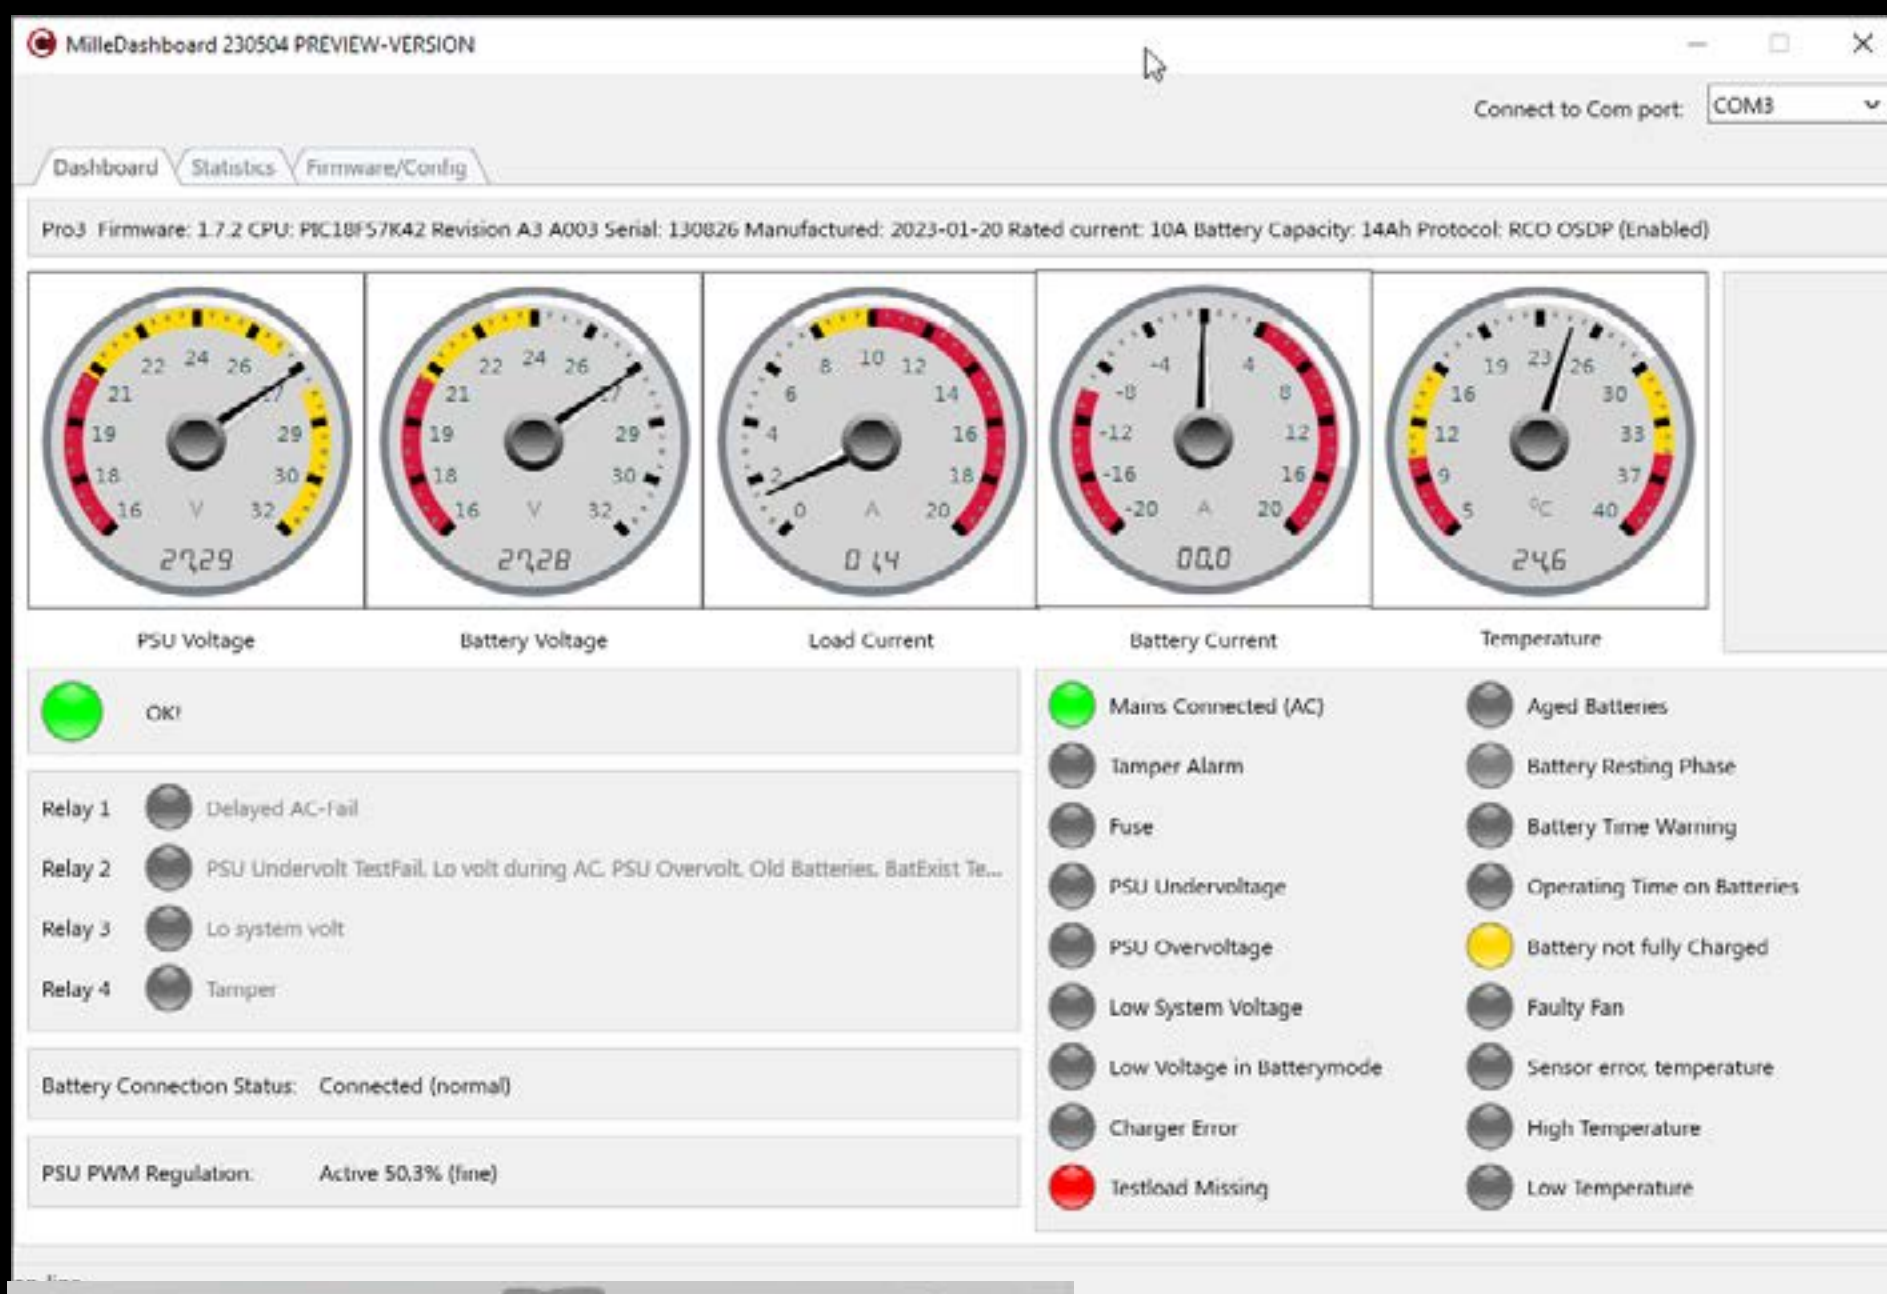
MilleDashboard 230504 PREVIEW-VERSION

Connect to Com port: COM3

Dashboard Statistics Firmware/Config

Pro3 Firmware: 1.7.2 CPU: PIC18F57K42 Revision A3 A003 Serial: 130826 Manufactured: 2023-01-20 Rated current: 10A Battery Capacity: 14Ah Protocol: RCO OSDP (Enabled)

16 18 19 21 22 24 26 27 29 30 32 V 27.29
PSU Voltage

16 18 19 21 22 24 26 27 29 30 32 V 27.28
Battery Voltage

0 2 4 6 8 10 12 14 16 18 20 A 0.14
Load Current

-20 -16 -12 -8 -4 4 8 12 16 20 A 00.0
Battery Current

5 9 12 16 19 23 26 30 33 37 40 °C 24.6
Temperature

OK!

Relay 1 Delayed AC-Fail
Relay 2 PSU Undervolt TestFail, Lo volt during AC, PSU Overvolt, Old Batteries, BatExist Te...
Relay 3 Lo system volt
Relay 4 Tamper

Battery Connection Status: Connected (normal)

PSU PWM Regulation: Active 50.3% (fine)

Mains Connected (AC)
Tamper Alarm
Fuse
PSU Undervoltage
PSU Overvoltage
Low System Voltage
Low Voltage in Batterymode
Charger Error
Testload Missing

Aged Batteries
Battery Resting Phase
Battery Time Warning
Operating Time on Batteries
Battery not fully Charged
Faulty Fan
Sensor error, temperature
High Temperature
Low Temperature

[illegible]